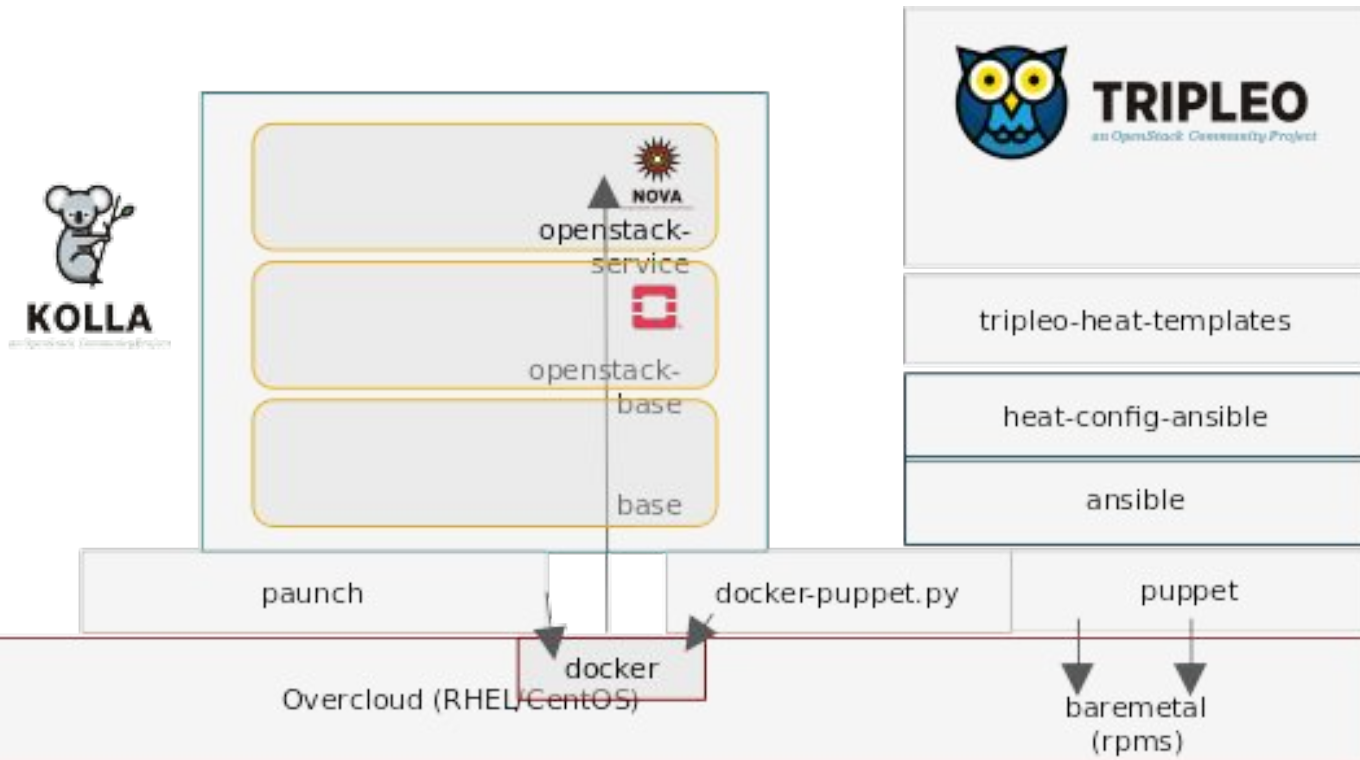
KOLLA

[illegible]

NOVA

openstack-service

openstack-base

base

TRIPLEO

an OpenStack Community Project

tripleo-heat-templates

heat-config-ansible

ansible

paunch

docker-puppet.py

puppet

docker

Overcloud (RHEL/CentOS)

baremetal (rpms)